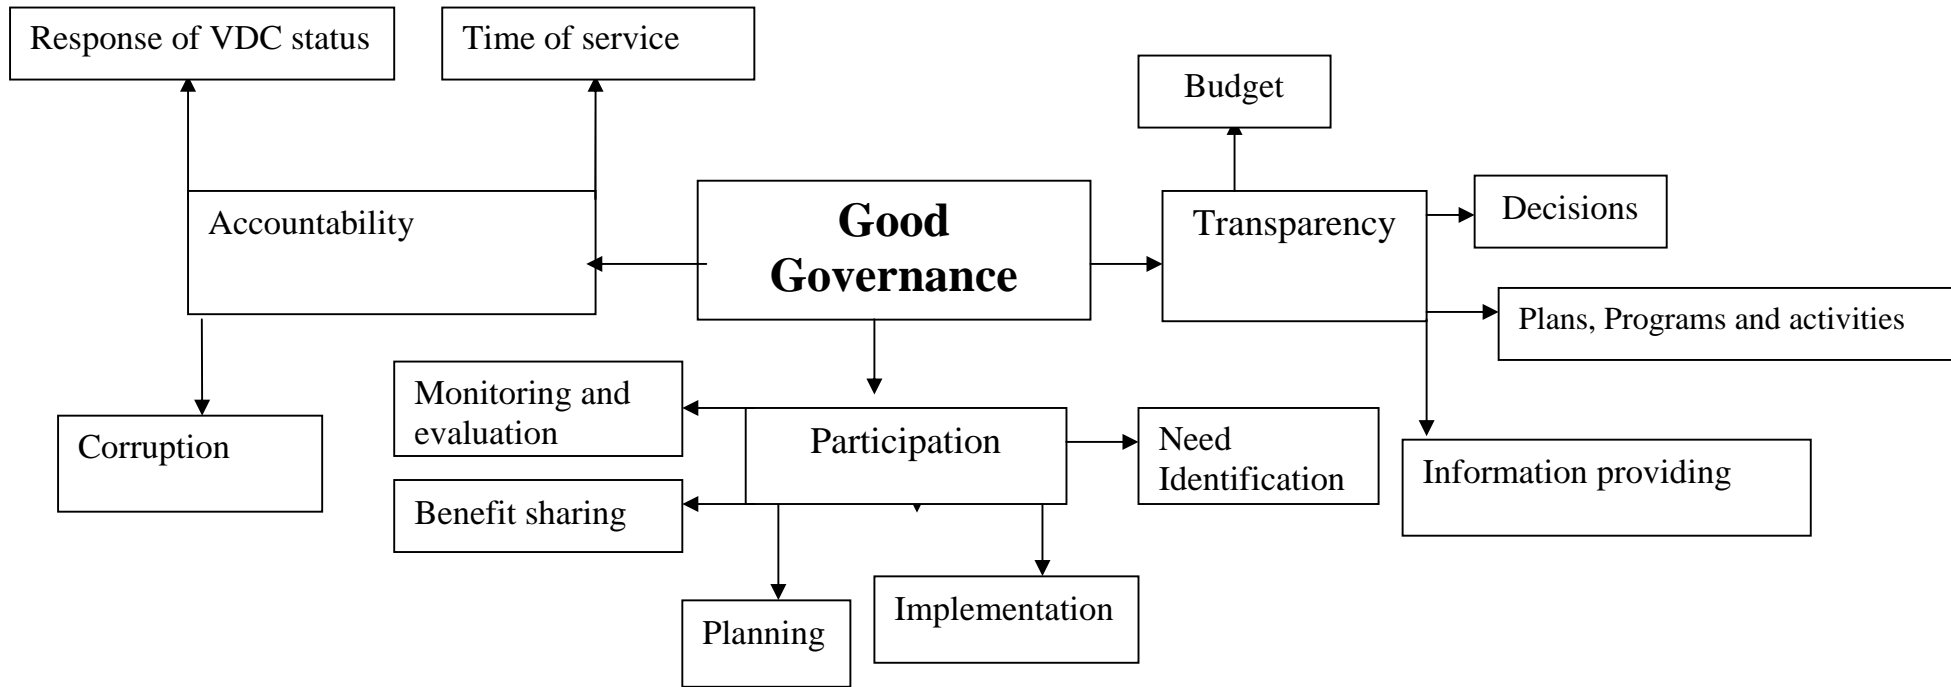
Response of VDC status

Time of service

Budget

Accountability

Good Governance

Transparency

Decisions

Plans, Programs and activities

Corruption

Monitoring and evaluation

Participation

Need Identification

Information providing

Benefit sharing

Implementation

Planning